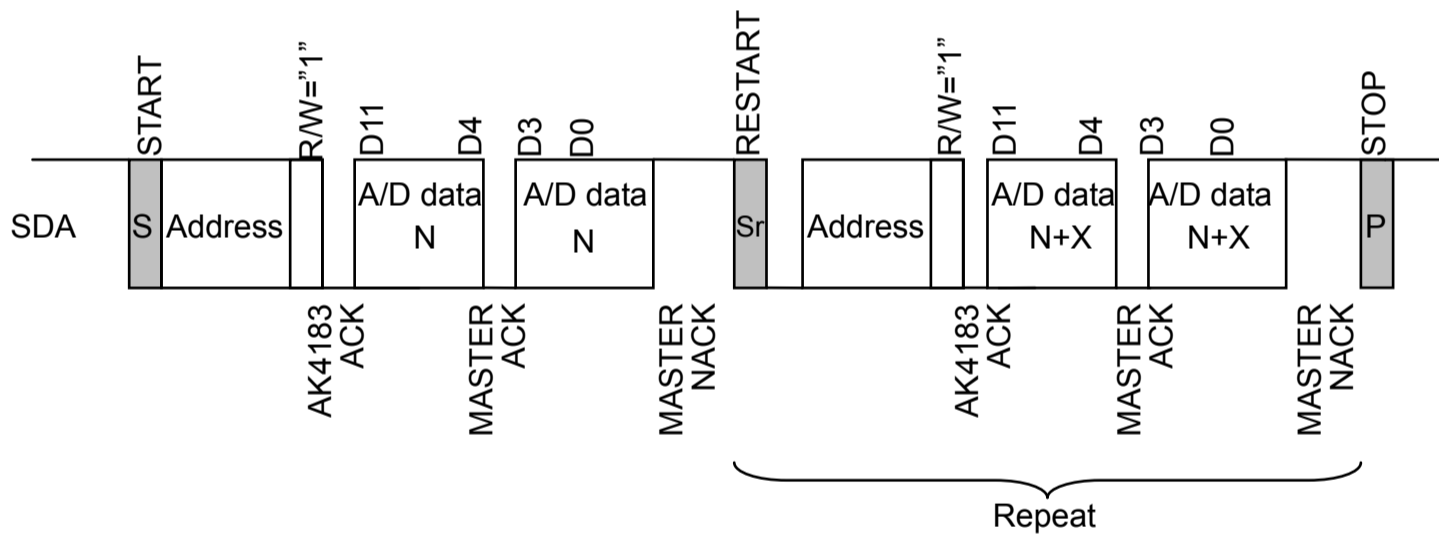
START
R/W="1"
D11
D4
D3
D0
RESTART
R/W="1"
D11
D4
D3
D0
STOP

SDA
S
Address
A/D data N
A/D data N
Sr
Address
A/D data N+X
A/D data N+X
P

AK4183 ACK
MASTER ACK
MASTER NACK
AK4183 ACK
MASTER ACK
MASTER NACK

Repeat